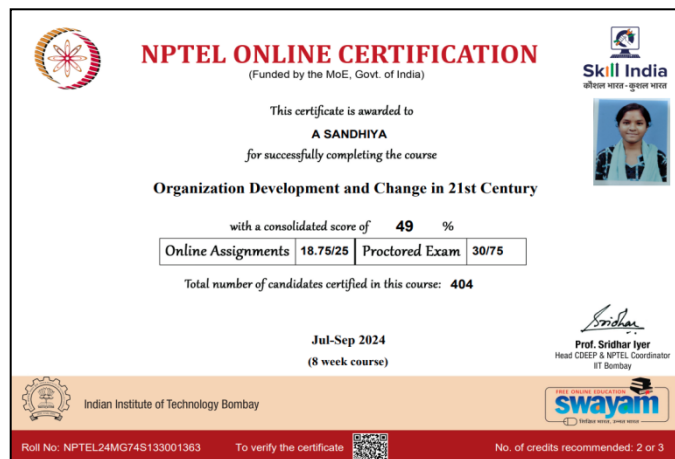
NPTEL ONLINE CERTIFICATION
(Funded by the MoE, Govt. of India)

Skill India
कौशल भारत-कुशल भारत

This certificate is awarded to
A SANDHIYA
for successfully completing the course

Organization Development and Change in 21st Century

with a consolidated score of 49 %

| Online Assignments | 18.75/25 | Proctored Exam | 30/75 |
|---|---|---|---|

Total number of candidates certified in this course: 404

Jul-Sep 2024
(8 week course)

Sridhar
Prof. Sridhar Iyer
Head CDEEP & NPTEL Coordinator
IIT Bombay

Indian Institute of Technology Bombay

FREE ONLINE EDUCATION
swayam
शिक्षित भारत, उन्नत भारत

Roll No: NPTEL24MG74S133001363 To verify the certificate No. of credits recommended: 2 or 3